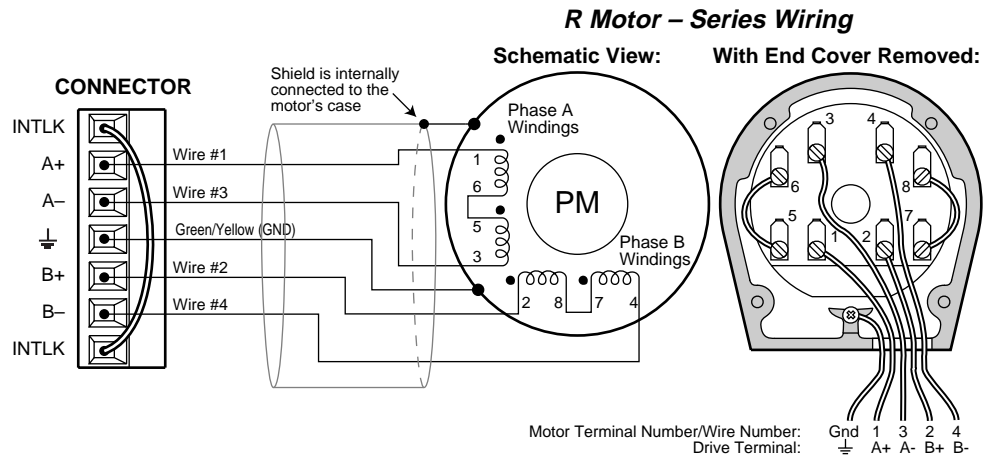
R Motor – Series Wiring

CONNECTOR

INTLK
A+
A–
⏚
B+
B–
INTLK

Shield is internally connected to the motor's case

Wire #1
Wire #3
Green/Yellow (GND)
Wire #2
Wire #4

Schematic View:

Phase A Windings

1
6
5
3

PM

Phase B Windings

2 8 7 4

With End Cover Removed:

3 4
6 8
5 7
1 2

Motor Terminal Number/Wire Number: Gnd 1 3 2 4
Drive Terminal: ⏚ A+ A- B+ B-